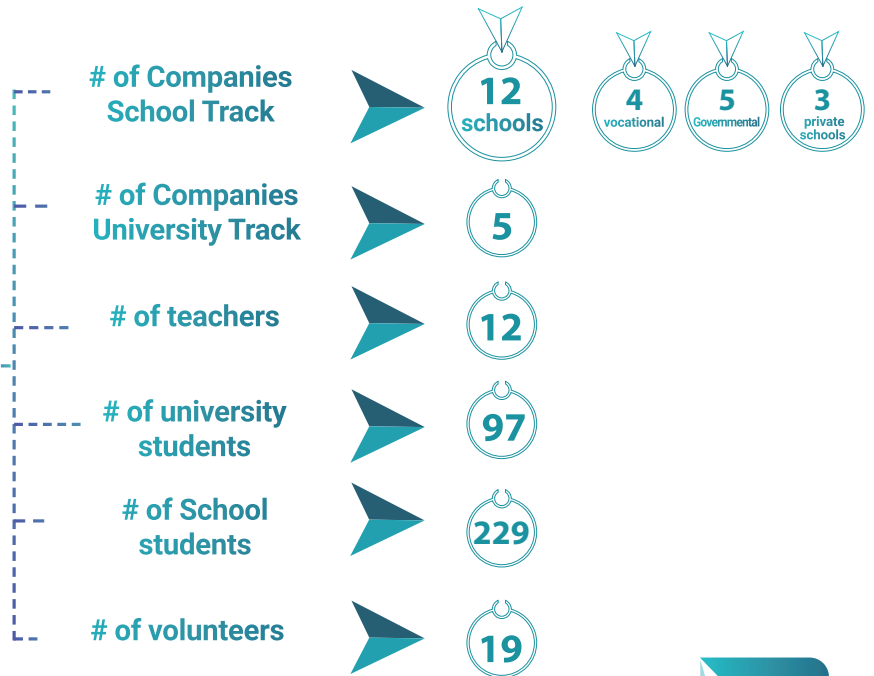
# of Companies School Track

12 schools

4 vocational

5 Governmental

3 private schools

# of Companies University Track

5

# of teachers

12

# of university students

97

# of School students

229

# of volunteers

19